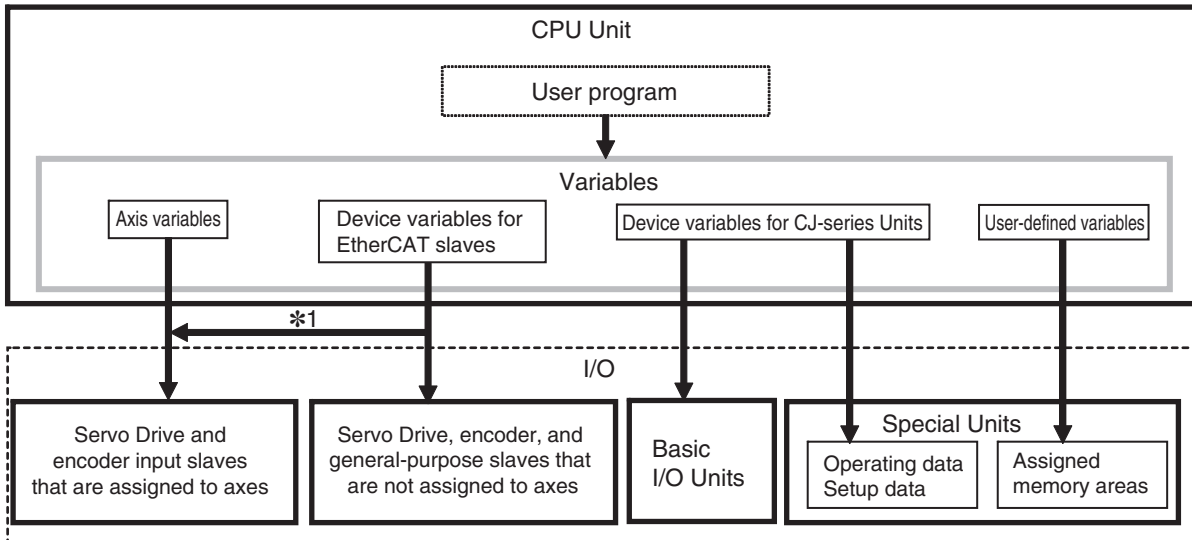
CPU Unit

User program

Variables

Axis variables

Device variables for EtherCAT slaves

Device variables for CJ-series Units

User-defined variables

*1

I/O

Servo Drive and encoder input slaves that are assigned to axes

Servo Drive, encoder, and general-purpose slaves that are not assigned to axes

Basic I/O Units

Special Units

Operating data Setup data

Assigned memory areas